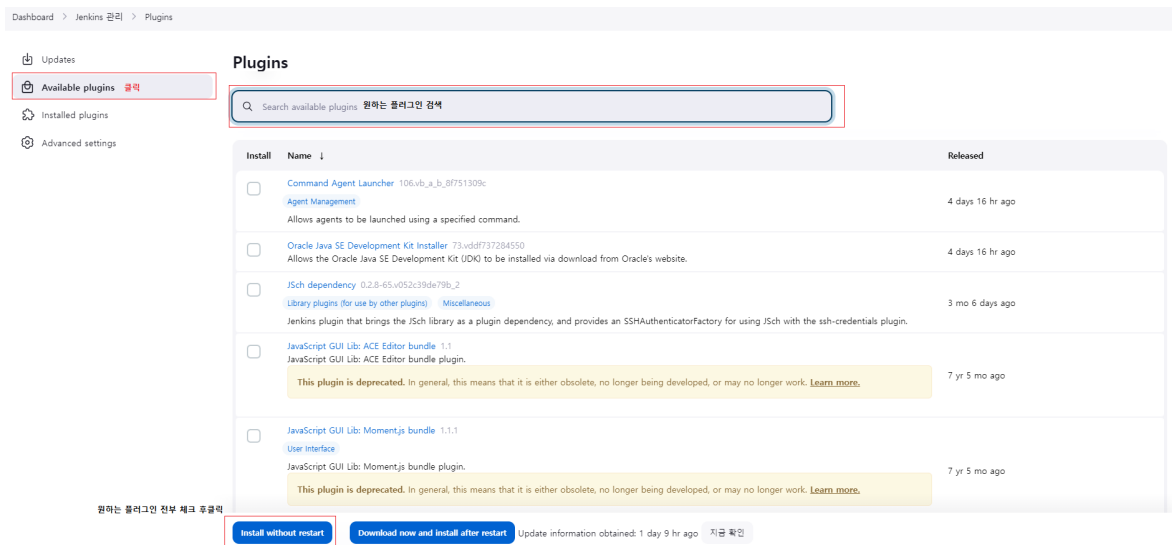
Dashboard > Jenkins 관리 > Plugins

Updates
Available plugins 클릭
Installed plugins
Advanced settings

Plugins

Search available plugins 원하는 플러그인 검색

| Install | Name ↓ | Released |
|---|---|---|
| | Command Agent Launcher 106.vb_a_b_8f751309c<br>Agent Management<br>Allows agents to be launched using a specified command. | 4 days 16 hr ago |
| | Oracle Java SE Development Kit Installer 73.vddf737284550<br>Allows the Oracle Java SE Development Kit (JDK) to be installed via download from Oracle's website. | 4 days 16 hr ago |
| | JSch dependency 0.2.8-65.v052c39de79b_2<br>Library plugins (for use by other plugins) Miscellaneous<br>Jenkins plugin that brings the JSch library as a plugin dependency, and provides an SSHAuthenticatorFactory for using JSch with the ssh-credentials plugin. | 3 mo 6 days ago |
| | JavaScript GUI Lib: ACE Editor bundle 1.1<br>JavaScript GUI Lib: ACE Editor bundle plugin.<br>This plugin is deprecated. In general, this means that it is either obsolete, no longer being developed, or may no longer work. Learn more. | 7 yr 5 mo ago |
| | JavaScript GUI Lib: Moment.js bundle 1.1.1<br>User Interface<br>JavaScript GUI Lib: Moment.js bundle plugin.<br>This plugin is deprecated. In general, this means that it is either obsolete, no longer being developed, or may no longer work. Learn more. | 7 yr 5 mo ago |

원하는 플러그인 전부 체크 후클릭

Install without restart
Download now and install after restart
Update information obtained: 1 day 9 hr ago
지금 확인